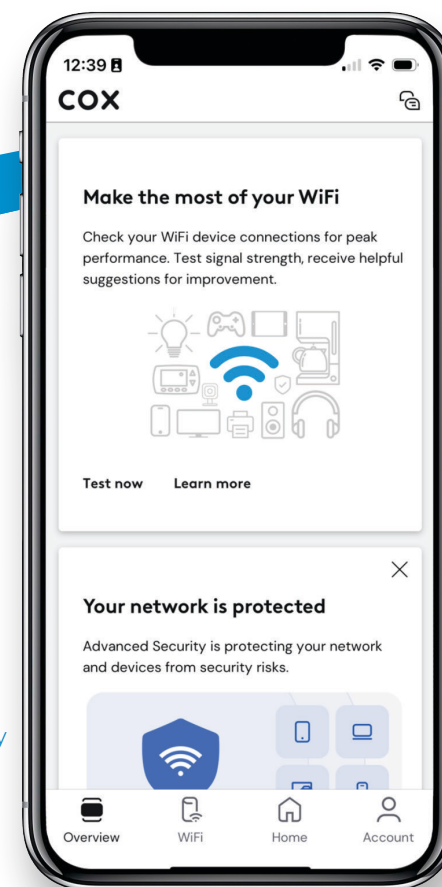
12:39

COX

Make the most of your WiFi

Check your WiFi device connections for peak performance. Test signal strength, receive helpful suggestions for improvement.

Test now Learn more

Your network is protected

Advanced Security is protecting your network and devices from security risks.

Overview WiFi Home Account